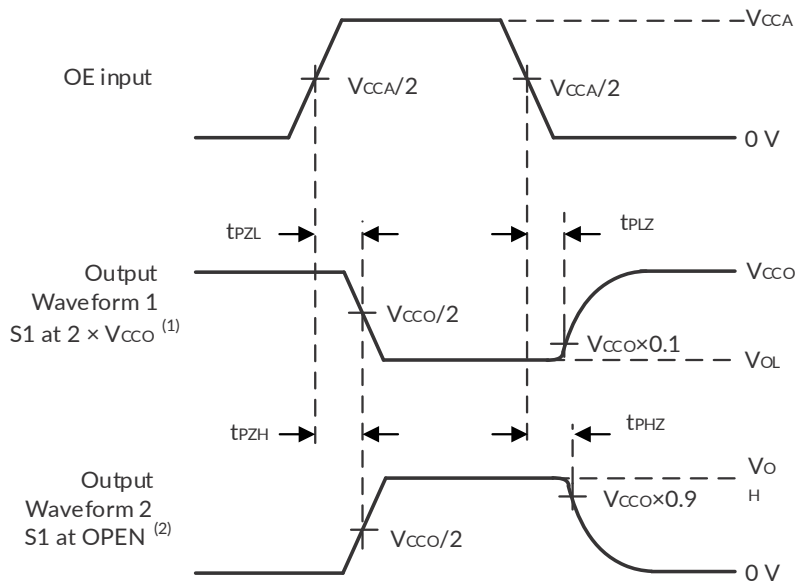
$V_{CCA}$

OE input

$V_{CCA}/2$

$V_{CCA}/2$

0 V

$t_{PZL}$

$t_{PLZ}$

Output Waveform 1 S1 at 2 × $V_{CCO}$ $^{(1)}$

$V_{CCO}$

$V_{CCO}/2$

$V_{CCO}$×0.1

$V_{OL}$

$t_{PZH}$

$t_{PHZ}$

Output Waveform 2 S1 at OPEN $^{(2)}$

$V_O$
H

$V_{CCO}$×0.9

$V_{CCO}/2$

0 V